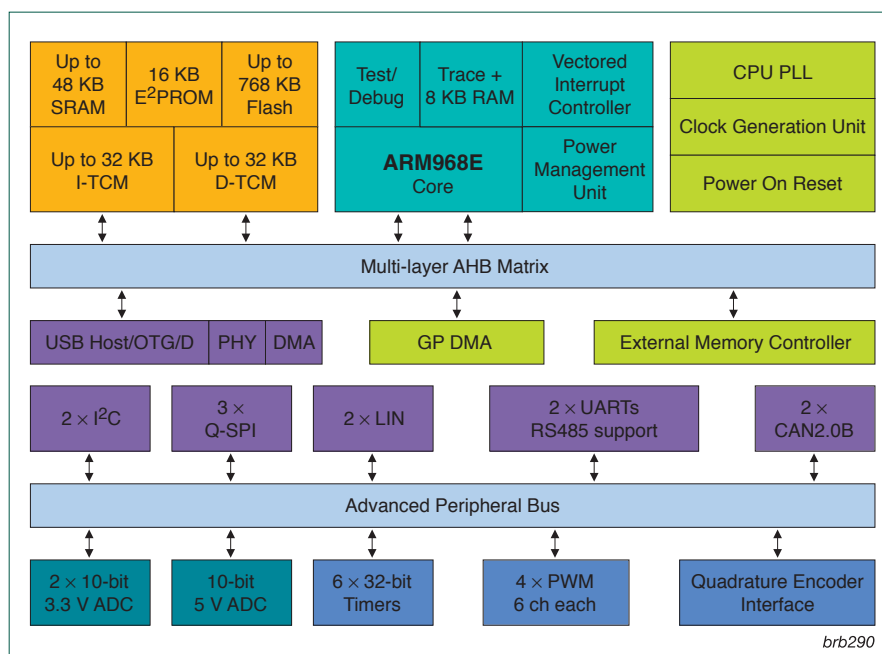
Up to 48 KB SRAM

16 KB $E^2$PROM

Up to 768 KB Flash

Up to 32 KB I-TCM

Up to 32 KB D-TCM

Test/ Debug

Trace + 8 KB RAM

Vectored Interrupt Controller

ARM968E Core

Power Management Unit

CPU PLL

Clock Generation Unit

Power On Reset

Multi-layer AHB Matrix

USB Host/OTG/D

PHY

DMA

GP DMA

External Memory Controller

2 × $I^2$C

3 × Q-SPI

2 × LIN

2 × UARTs RS485 support

2 × CAN2.0B

Advanced Peripheral Bus

2 × 10-bit 3.3 V ADC

10-bit 5 V ADC

6 × 32-bit Timers

4 × PWM 6 ch each

Quadrature Encoder Interface

brb290